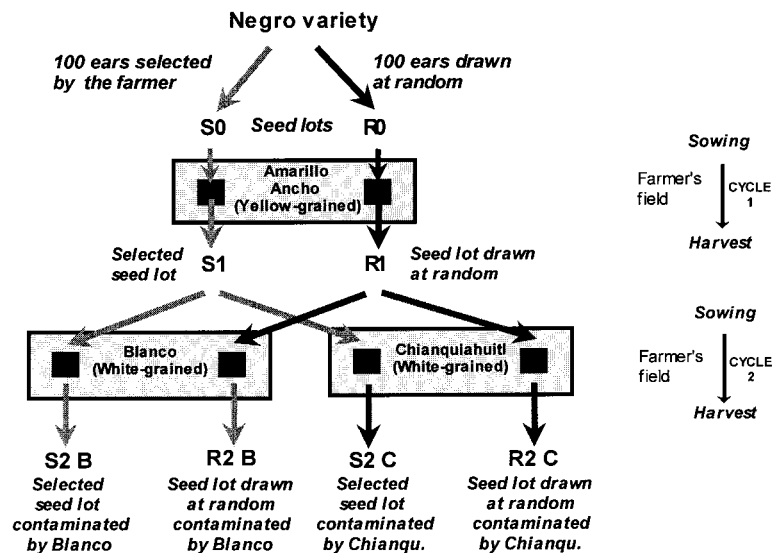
Negro variety

100 ears selected by the farmer

100 ears drawn at random

S0 Seed lots R0

Amarillo Ancho (Yellow-grained)

Selected seed lot

S1

R1

Seed lot drawn at random

Blanco (White-grained)

Chianquiahuitl (White-grained)

S2 B
Selected seed lot contaminated by Blanco

R2 B
Seed lot drawn at random contaminated by Blanco

S2 C
Selected seed lot contaminated by Chianqu.

R2 C
Seed lot drawn at random contaminated by Chianqu.

Sowing
Farmer's field
CYCLE 1
Harvest

Sowing
Farmer's field
CYCLE 2
Harvest